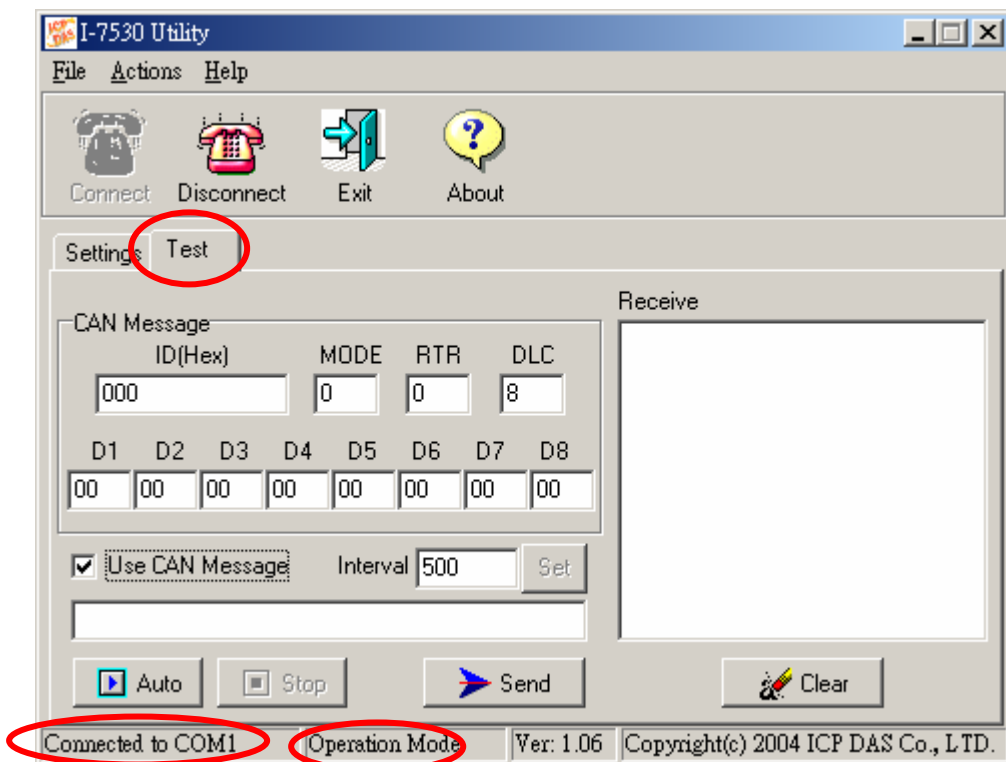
ICP DAS I-7530 Utility

File Actions Help

Connect Disconnect Exit About

Settings Test

CAN Message

| ID(Hex) | MODE | RTR | DLC |
|---|---|---|---|
| 000 | 0 | 0 | 8 |

| D1 | D2 | D3 | D4 | D5 | D6 | D7 | D8 |
|---|---|---|---|---|---|---|---|
| 00 | 00 | 00 | 00 | 00 | 00 | 00 | 00 |

Use CAN Message Interval 500 Set

Auto Stop Send

Receive

Clear

Connected to COM1 Operation Mode Ver: 1.06 Copyright(c) 2004 ICP DAS Co., LTD.